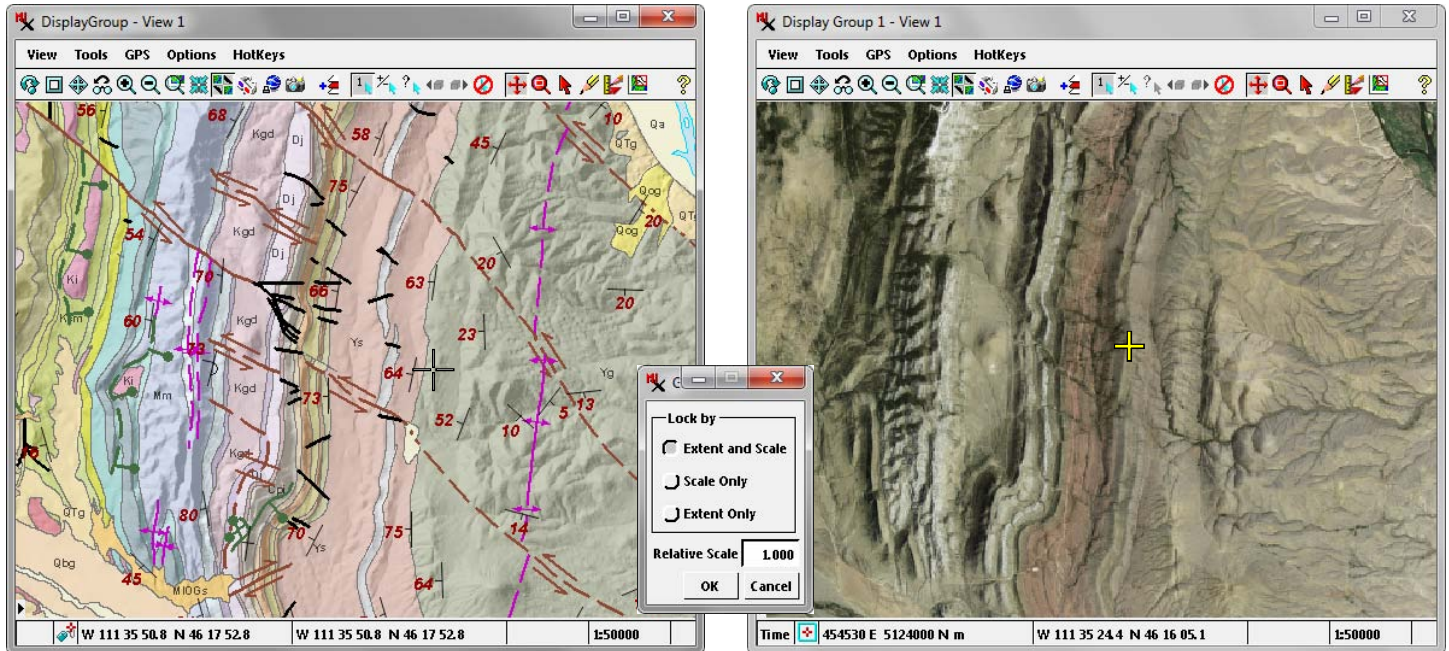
DisplayGroup - View 1

View Tools GPS Options HotKeys

56 68 Kgd Dj 58 45 10 Qa QTg Qog 20 QT Dj 75 54 Kgd Dj 20 Ki 70 66 63 20 Km 60 Ys 23 Ki 73 64 Mm Kgd Yg 73 52 10 5 13 Kgd 16 QTg 80 Cp 70 Ys 75 14 Qbg 45 MIOGs 64

W 111 35 50.8 N 46 17 52.8 W 111 35 50.8 N 46 17 52.8 1:50000

G

Lock by
Extent and Scale
Scale Only
Extent Only
Relative Scale 1.000
OK Cancel

Display Group 1 - View 1

View Tools GPS Options HotKeys

Time 454530 E 5124000 N m W 111 35 24.4 N 46 16 05.1 1:50000